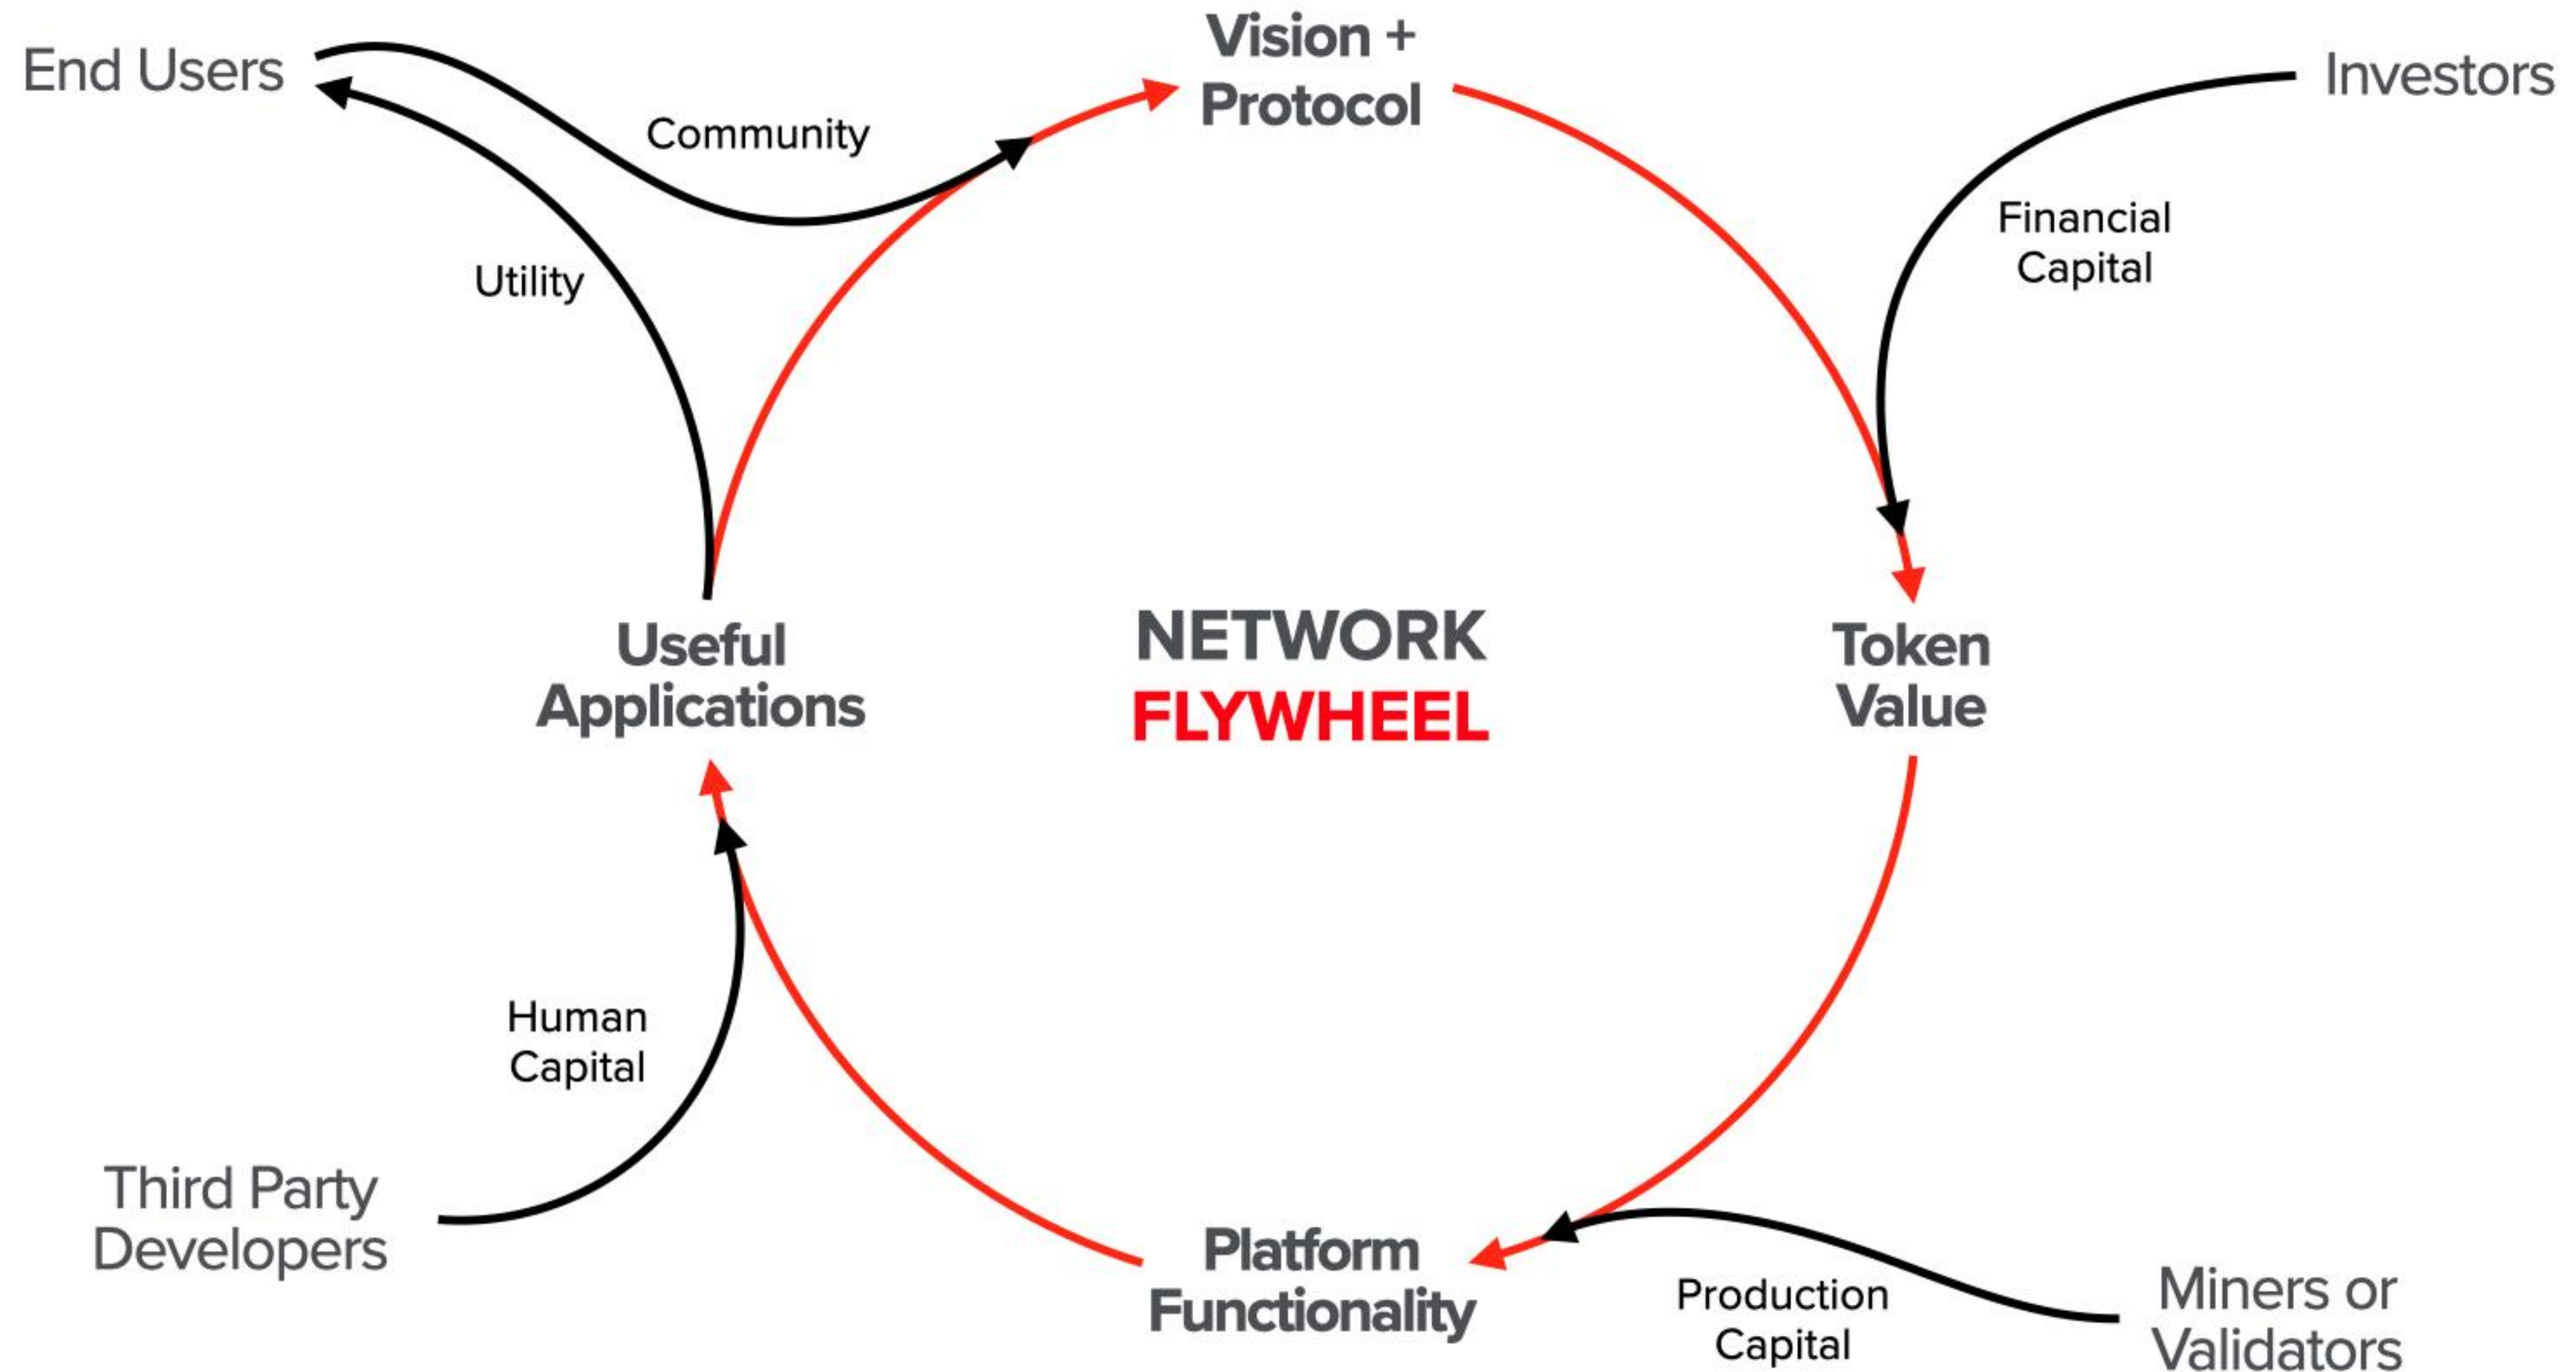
End Users

Vision + Protocol

Investors

Community

Financial Capital

Utility

Useful Applications

NETWORK FLYWHEEL

Token Value

Human Capital

Third Party Developers

Platform Functionality

Production Capital

Miners or Validators